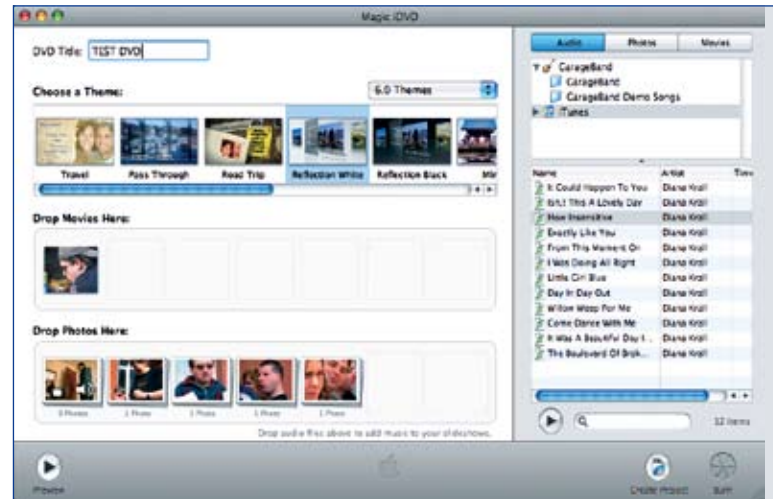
Magic iDVD

DVD Title: TEST DVD

Choose a Theme:

6.0 Themes

Travel
Pass Through
Road Trip
Reflection White
Reflection Black
Mir

Drop Movies Here:

Drop Photos Here:

8 Photos
1 Photo
1 Photo
1 Photo
1 Photo

Drop audio files above to add music to your slideshows.

Audio
Photos
Movies

GarageBand
GarageBand
GarageBand Demo Songs
iTunes

| Name | Artist | Time |
|---|---|---|
| It Could Happen To You | Diana Krall | |
| Isn't This A Lovely Day | Diana Krall | |
| How Insensitive | Diana Krall | |
| Exactly Like You | Diana Krall | |
| From This Moment On | Diana Krall | |
| I Was Doing All Right | Diana Krall | |
| Little Girl Blue | Diana Krall | |
| Day In Day Out | Diana Krall | |
| Willow Weep For Me | Diana Krall | |
| Come Dance With Me | Diana Krall | |
| It Was A Beautiful Day I... | Diana Krall | |
| The Boulevard Of Brok... | Diana Krall | |

12 items

Preview
Create Project
Burn